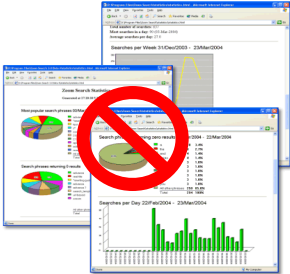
Total number of searches: 4
Most searches in a day: 16 (03 Mar 2004)
Average searches per day: 27.9

Searches per Week 31/Dec/2003 - 23/Mar/2004

Zoom Search Statistics

Most popular search phrases

Search phrases returning 0 results

Search phrases returning zero results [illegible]2004 - 23/Mar/2004

Searches per Day 22/Feb/2004 - 23/Mar/2004